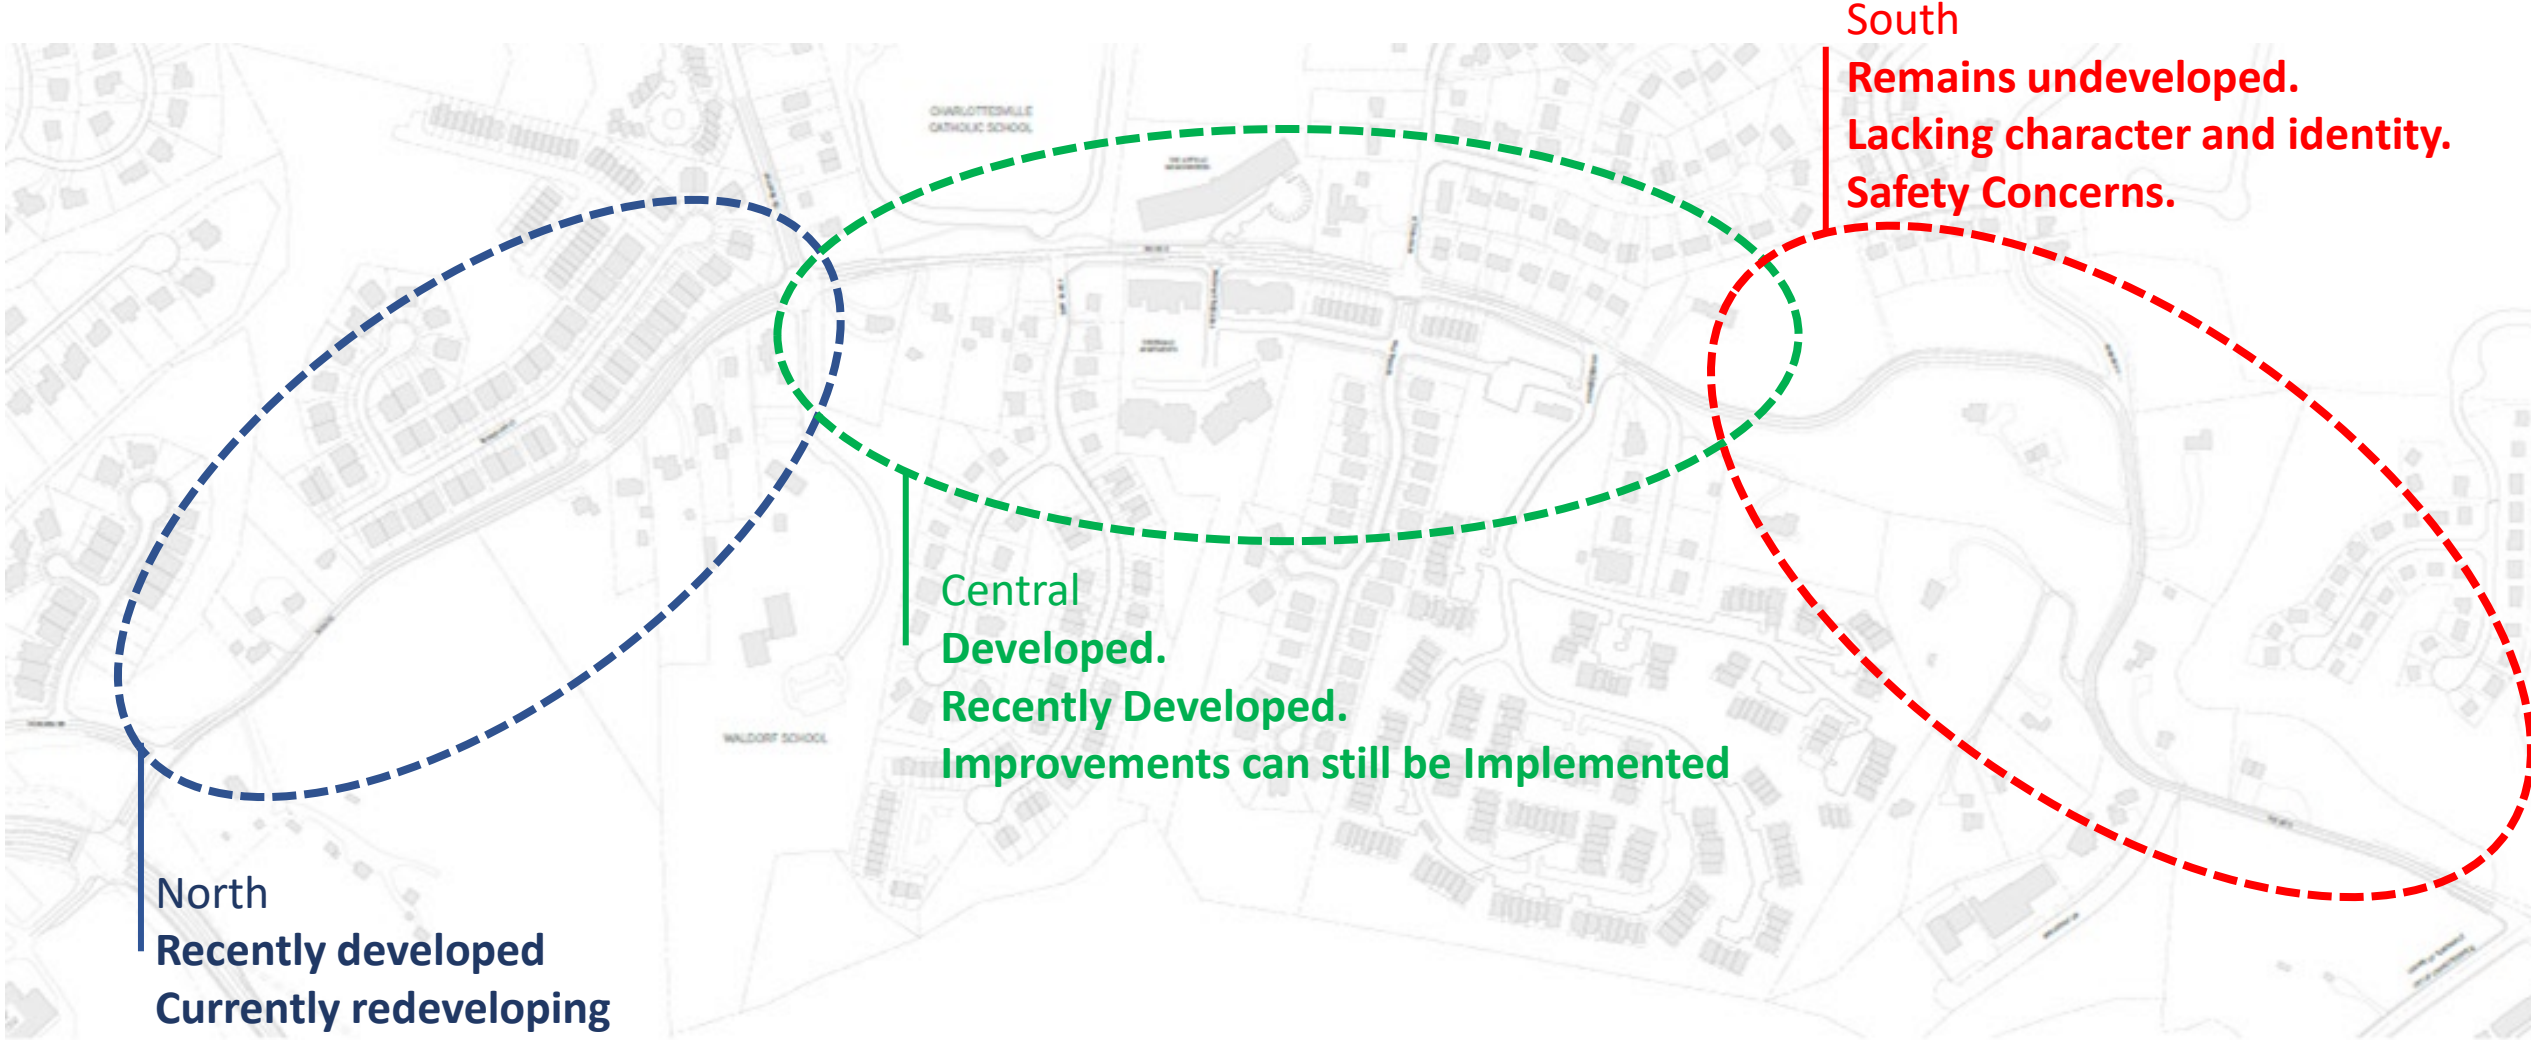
South
Remains undeveloped.
Lacking character and identity.
Safety Concerns.

CHARLOTTESVILLE CATHOLIC SCHOOL

Central
Developed.
Recently Developed.
Improvements can still be Implemented

WALDORF SCHOOL

North
Recently developed
Currently redeveloping